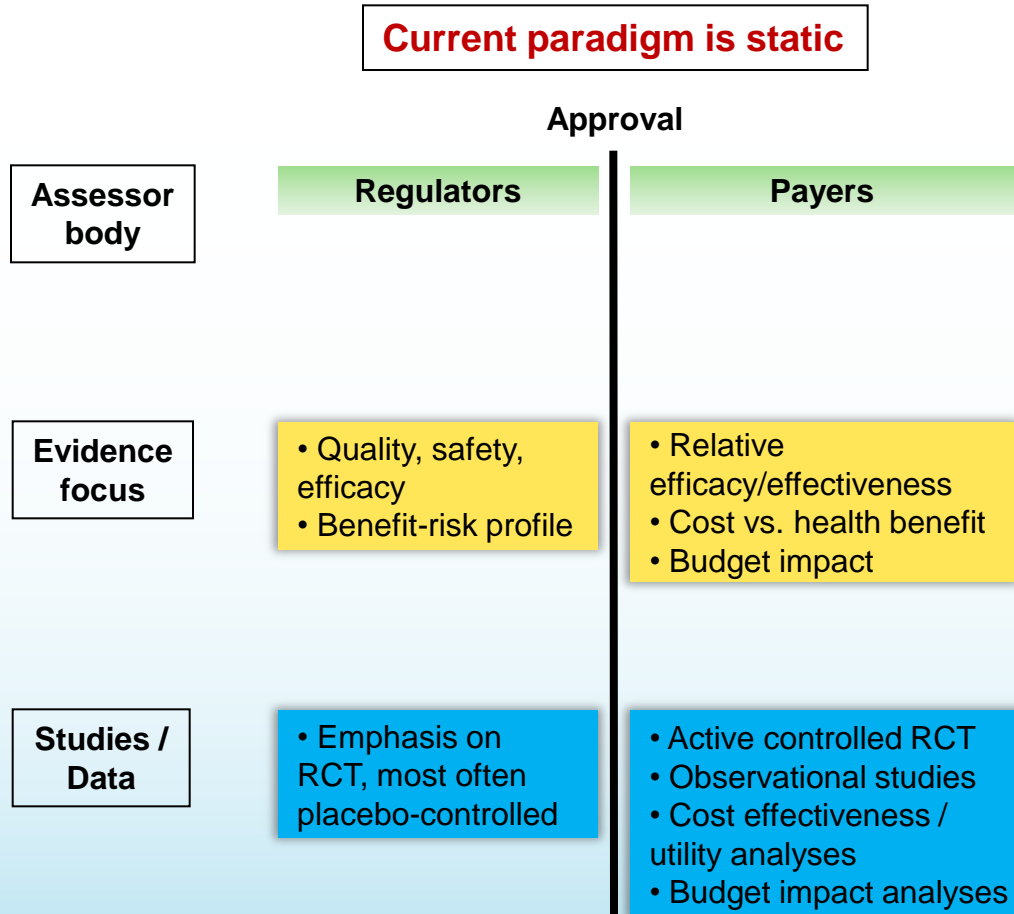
Current paradigm is static

Approval

Assessor body

Regulators

Payers

Evidence focus

• Quality, safety, efficacy
• Benefit-risk profile

• Relative efficacy/effectiveness
• Cost vs. health benefit
• Budget impact

Studies / Data

• Emphasis on RCT, most often placebo-controlled

• Active controlled RCT
• Observational studies
• Cost effectiveness / utility analyses
• Budget impact analyses